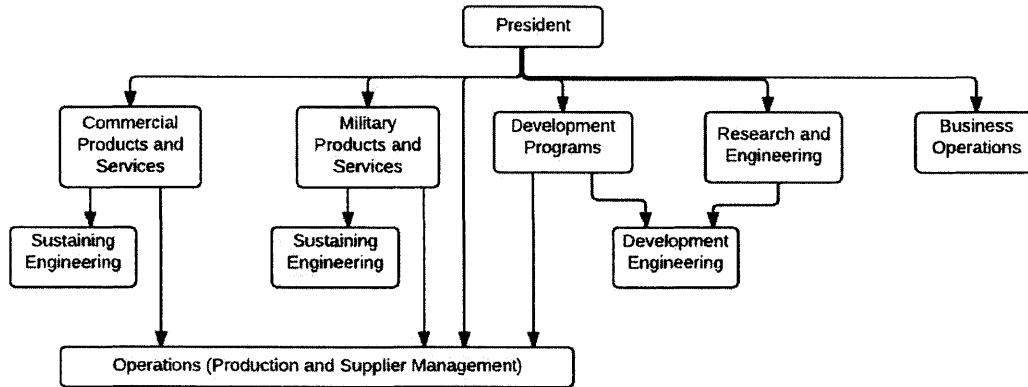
President

Commercial Products and Services

Military Products and Services

Development Programs

Research and Engineering

Business Operations

Sustaining Engineering

Sustaining Engineering

Development Engineering

Operations (Production and Supplier Management)